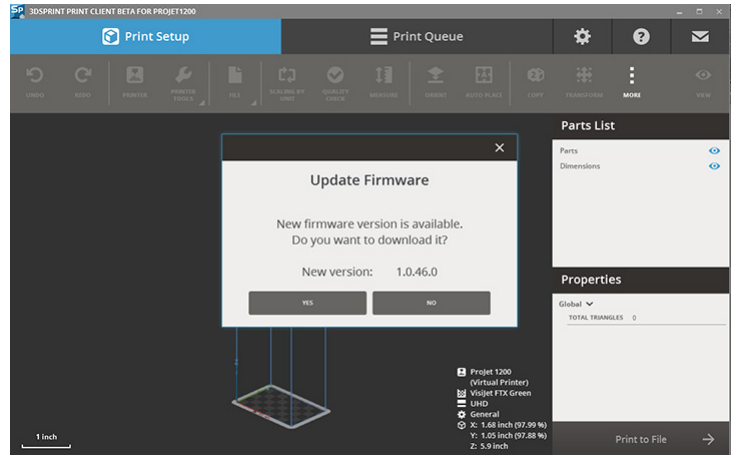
3DSPRINT PRINT CLIENT BETA FOR PROJET1200

Print Setup

Print Queue

UNDO REDO PRINTER PRINTER TOOLS FILE SCALING BY UNIT QUALITY CHECK MEASURE ORIENT AUTO PLACE COPY TRANSFORM MORE VIEW

Parts List

Parts

Dimensions

Update Firmware

New firmware version is available.
Do you want to download it?

New version: 1.0.46.0

YES

NO

Properties

Global

TOTAL TRIANGLES 0

ProJet 1200
(Virtual Printer)
VisiJet FTX Green
UHD
General
X: 1.68 inch (97.99 %)
Y: 1.05 inch (97.88 %)
Z: 5.9 inch

1 inch

Print to File